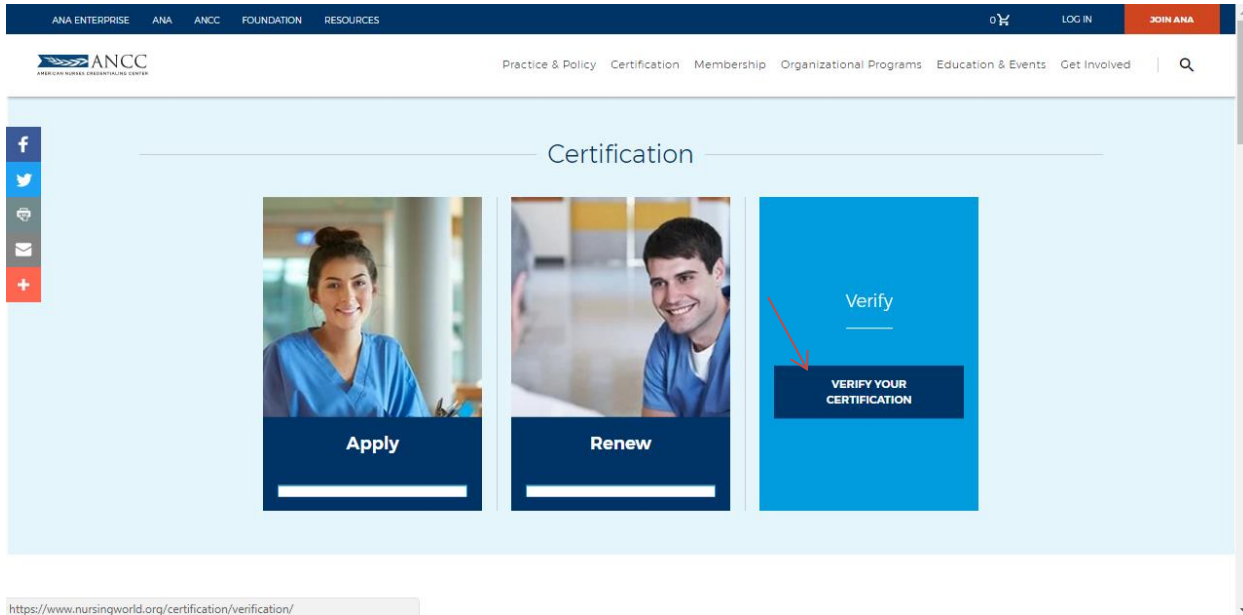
ANA ENTERPRISE ANA ANCC FOUNDATION RESOURCES

0

LOG IN

JOIN ANA

ANCC
AMERICAN NURSES CREDENTIALING CENTER

Practice & Policy Certification Membership Organizational Programs Education & Events Get Involved

Certification

Apply

Renew

Verify

VERIFY YOUR CERTIFICATION

https://www.nursingworld.org/certification/verification/